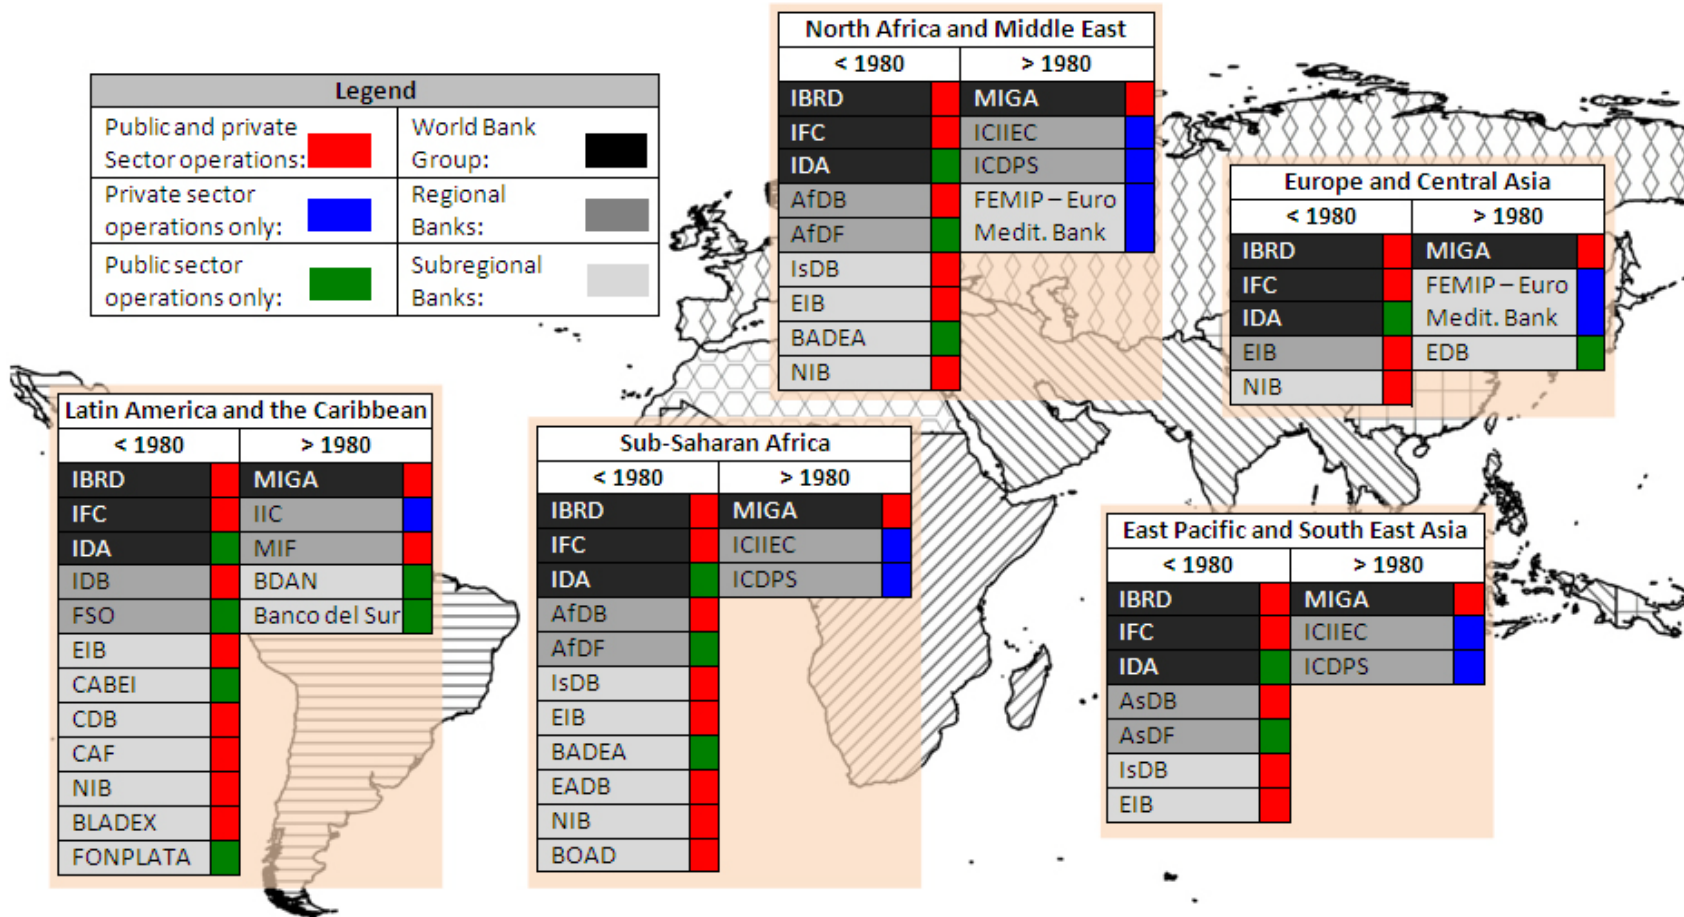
| Legend | | | |
|---|---|---|---|
| Public and private Sector operations: | | World Bank Group: | |
| Private sector operations only: | | Regional Banks: | |
| Public sector operations only: | | Subregional Banks: | |

| North Africa and Middle East | |
|---|---|
| < 1980 | > 1980 |
| IBRD | MIGA |
| IFC | ICIIEC |
| IDA | ICDPS |
| AfDB | FEMIP – Euro Medit. Bank |
| AfDF | |
| IsDB | |
| EIB | |
| BADEA | |
| NIB | |

| Europe and Central Asia | |
|---|---|
| < 1980 | > 1980 |
| IBRD | MIGA |
| IFC | FEMIP – Euro Medit. Bank |
| IDA | |
| EIB | EDB |
| NIB | |

| Latin America and the Caribbean | |
|---|---|
| < 1980 | > 1980 |
| IBRD | MIGA |
| IFC | IIC |
| IDA | MIF |
| IDB | BDAN |
| FSO | Banco del Sur |
| EIB | |
| CABEI | |
| CDB | |
| CAF | |
| NIB | |
| BLADEX | |
| FONPLATA | |

| Sub-Saharan Africa | |
|---|---|
| < 1980 | > 1980 |
| IBRD | MIGA |
| IFC | ICIIEC |
| IDA | ICDPS |
| AfDB | |
| AfDF | |
| IsDB | |
| EIB | |
| BADEA | |
| EADB | |
| NIB | |
| BOAD | |

| East Pacific and South East Asia | |
|---|---|
| < 1980 | > 1980 |
| IBRD | MIGA |
| IFC | ICIIEC |
| IDA | ICDPS |
| AsDB | |
| AsDF | |
| IsDB | |
| EIB | |